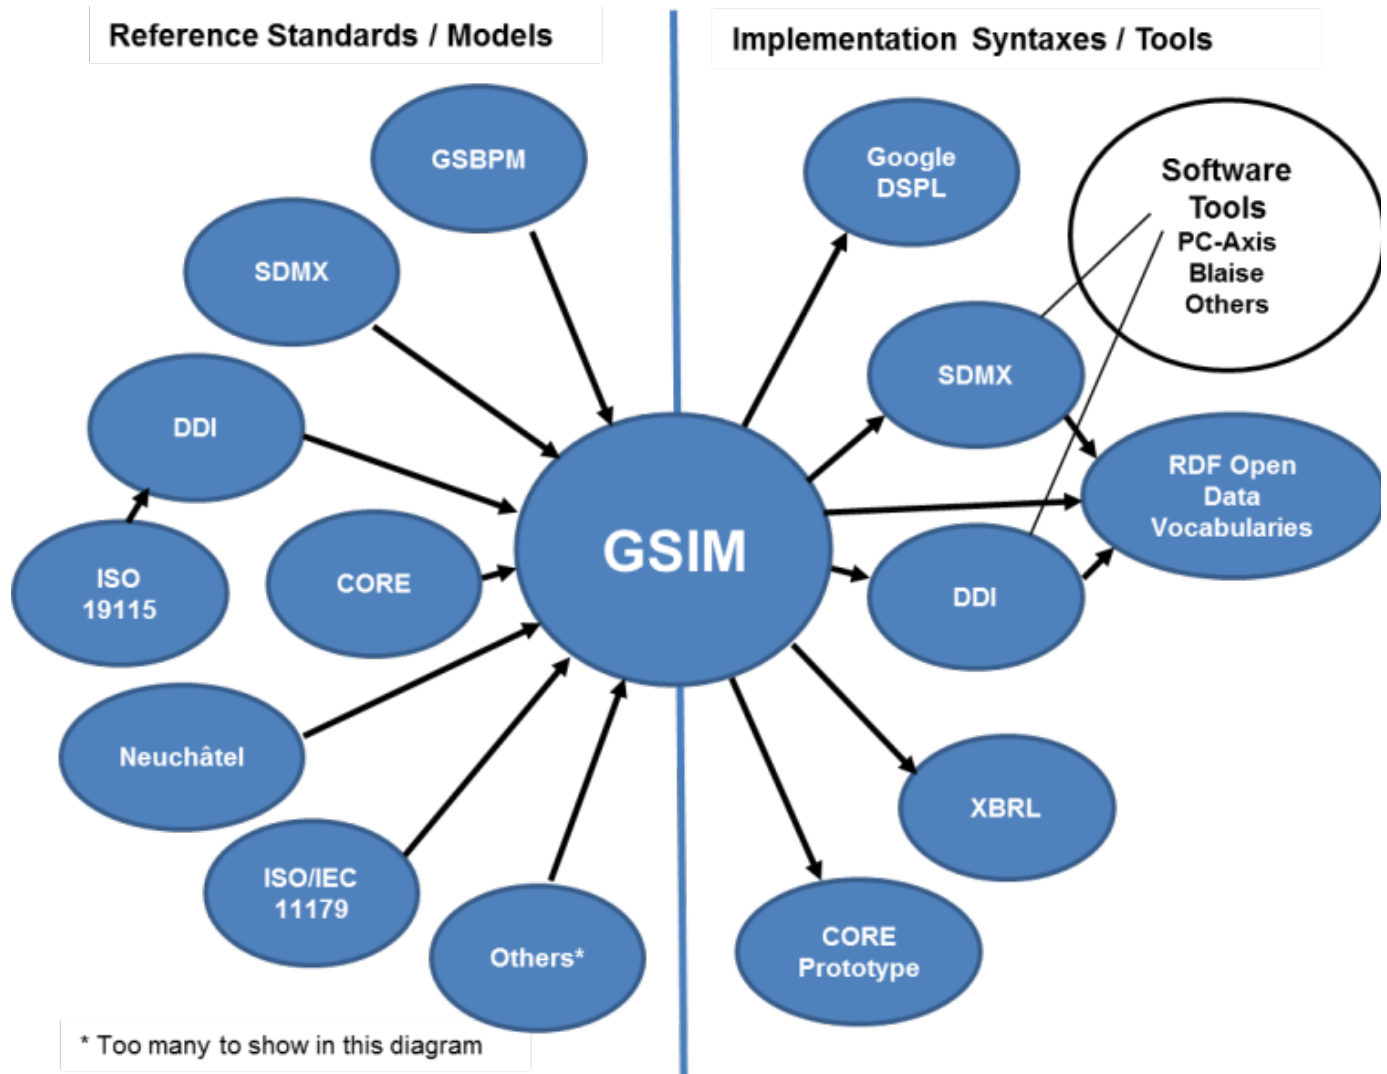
Reference Standards / Models

GSBPM

SDMX

DDI

ISO 19115

CORE

Neuchâtel

ISO/IEC 11179

Others*

* Too many to show in this diagram

GSIM

Implementation Syntaxes / Tools

Google DSPL

Software Tools
PC-Axis
Blaise
Others

SDMX

RDF Open Data Vocabularies

DDI

XBRL

CORE Prototype